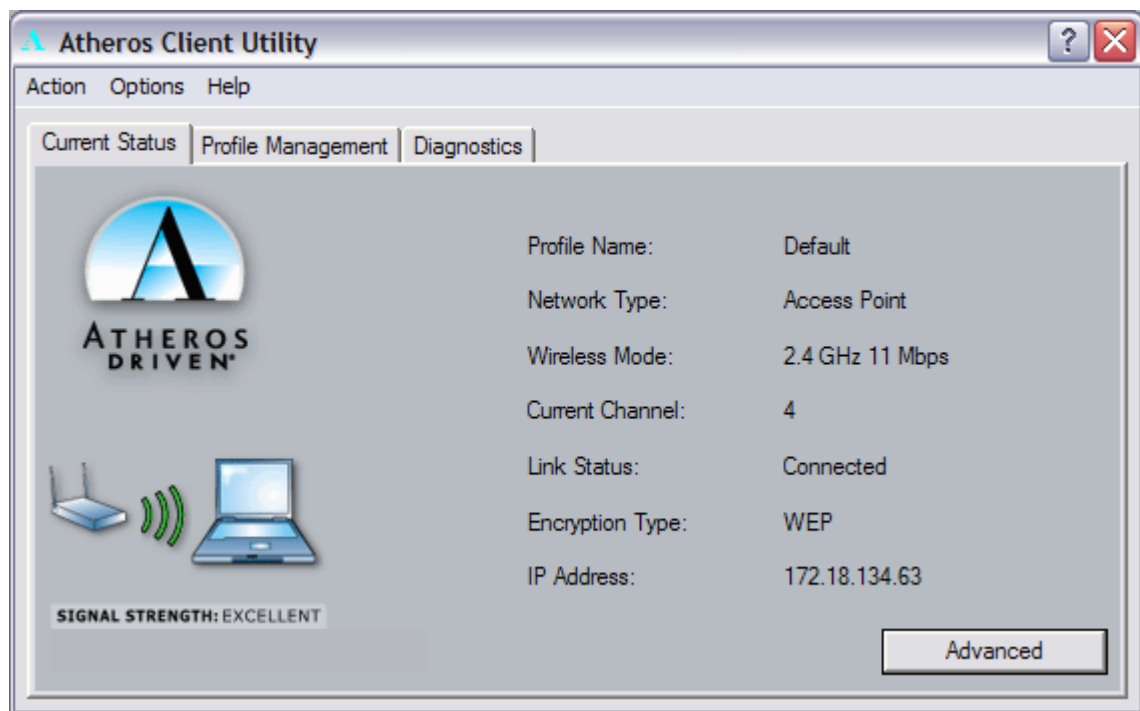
Atheros Client Utility

Action Options Help

Current Status | Profile Management | Diagnostics

ATHEROS
DRIVEN

| | |
|---|---|
| Profile Name: | Default |
| Network Type: | Access Point |
| Wireless Mode: | 2.4 GHz 11 Mbps |
| Current Channel: | 4 |
| Link Status: | Connected |
| Encryption Type: | WEP |
| IP Address: | 172.18.134.63 |

SIGNAL STRENGTH: EXCELLENT

Advanced